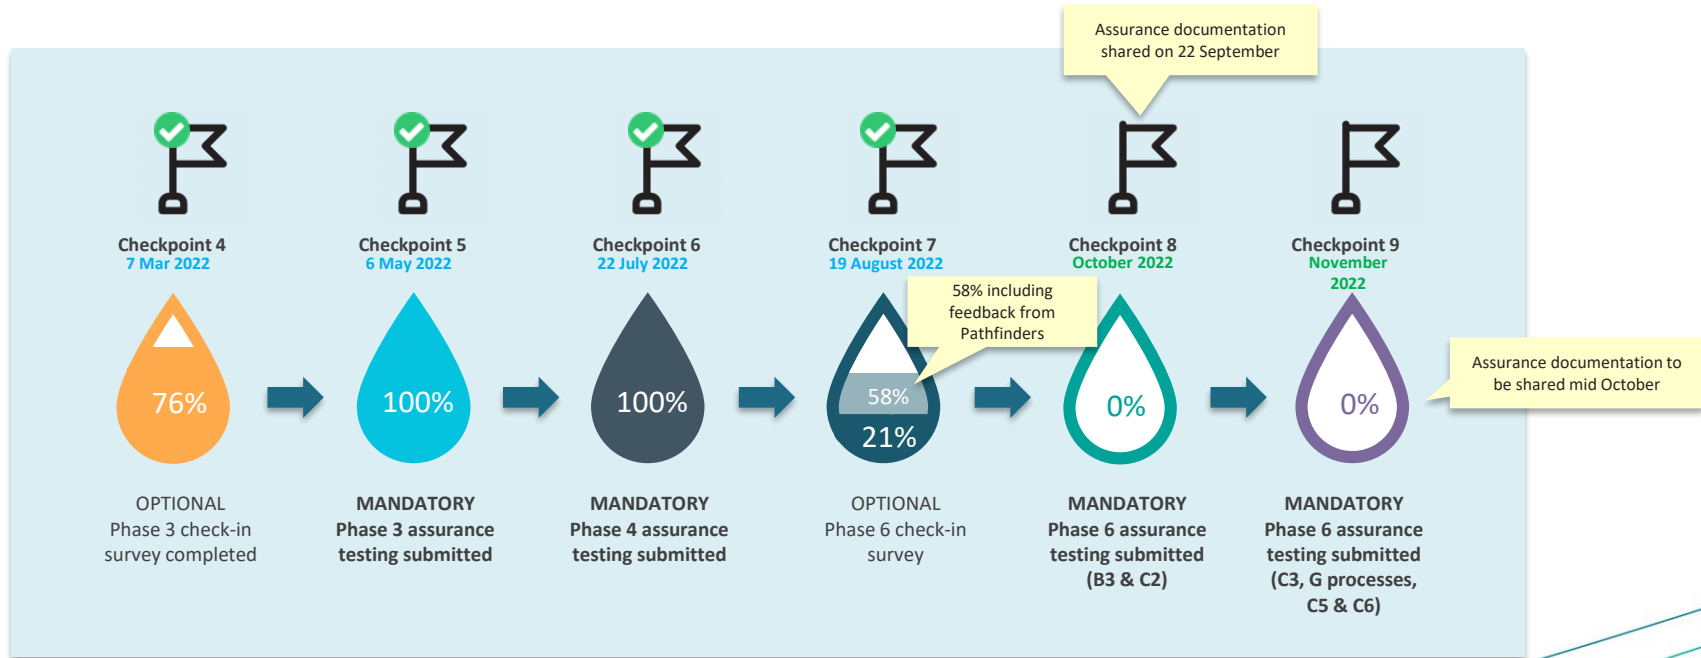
Assurance documentation shared on 22 September

Checkpoint 4
7 Mar 2022
76%
OPTIONAL
Phase 3 check-in survey completed

Checkpoint 5
6 May 2022
100%
MANDATORY
Phase 3 assurance testing submitted

Checkpoint 6
22 July 2022
100%
MANDATORY
Phase 4 assurance testing submitted

Checkpoint 7
19 August 2022
58% including feedback from Pathfinders
58%
21%
OPTIONAL
Phase 6 check-in survey

Checkpoint 8
October 2022
0%
MANDATORY
Phase 6 assurance testing submitted (B3 & C2)

Checkpoint 9
November 2022
0%
MANDATORY
Phase 6 assurance testing submitted (C3, G processes, C5 & C6)

Assurance documentation to be shared mid October